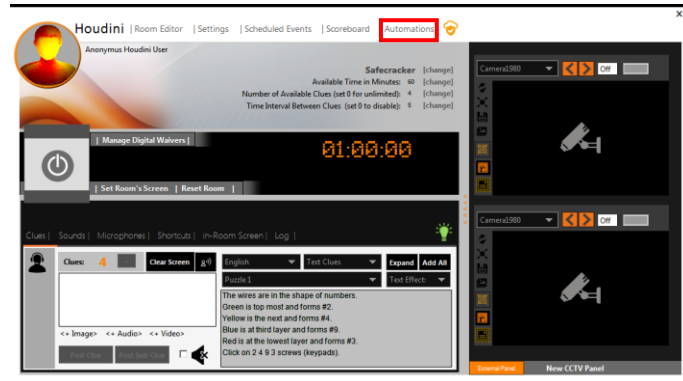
Houdini | Room Editor | Settings | Scheduled Events | Scoreboard | Automations

Anonymus Houdini User

Safecracker [change]
Available Time in Minutes: 60 [change]
Number of Available Clues (set 0 for unlimited): 4 [change]
Time Interval Between Clues (set 0 to disable): 5 [change]

| Manage Digital Waivers |

01:00:00

| Set Room's Screen | Reset Room |

Clues | Sounds | Microphones | Shortcuts | in-Room Screen | Log |

Clues: 4

Clear Screen

English
Text Clues
Expand
Add All
Puzzle 1
Text Effect:

The wires are in the shape of numbers.
Green is top most and forms #2.
Yellow is the next and forms #4.
Blue is at third layer and forms #9.
Red is at the lowest layer and forms #3.
Click on 2 4 9 3 screws (keypads).

<+ Image> <+ Audio> <+ Video>

Post Clue
Post Sub Clue

Camera1980
Off

Camera1980
Off

External Panel
New CCTV Panel